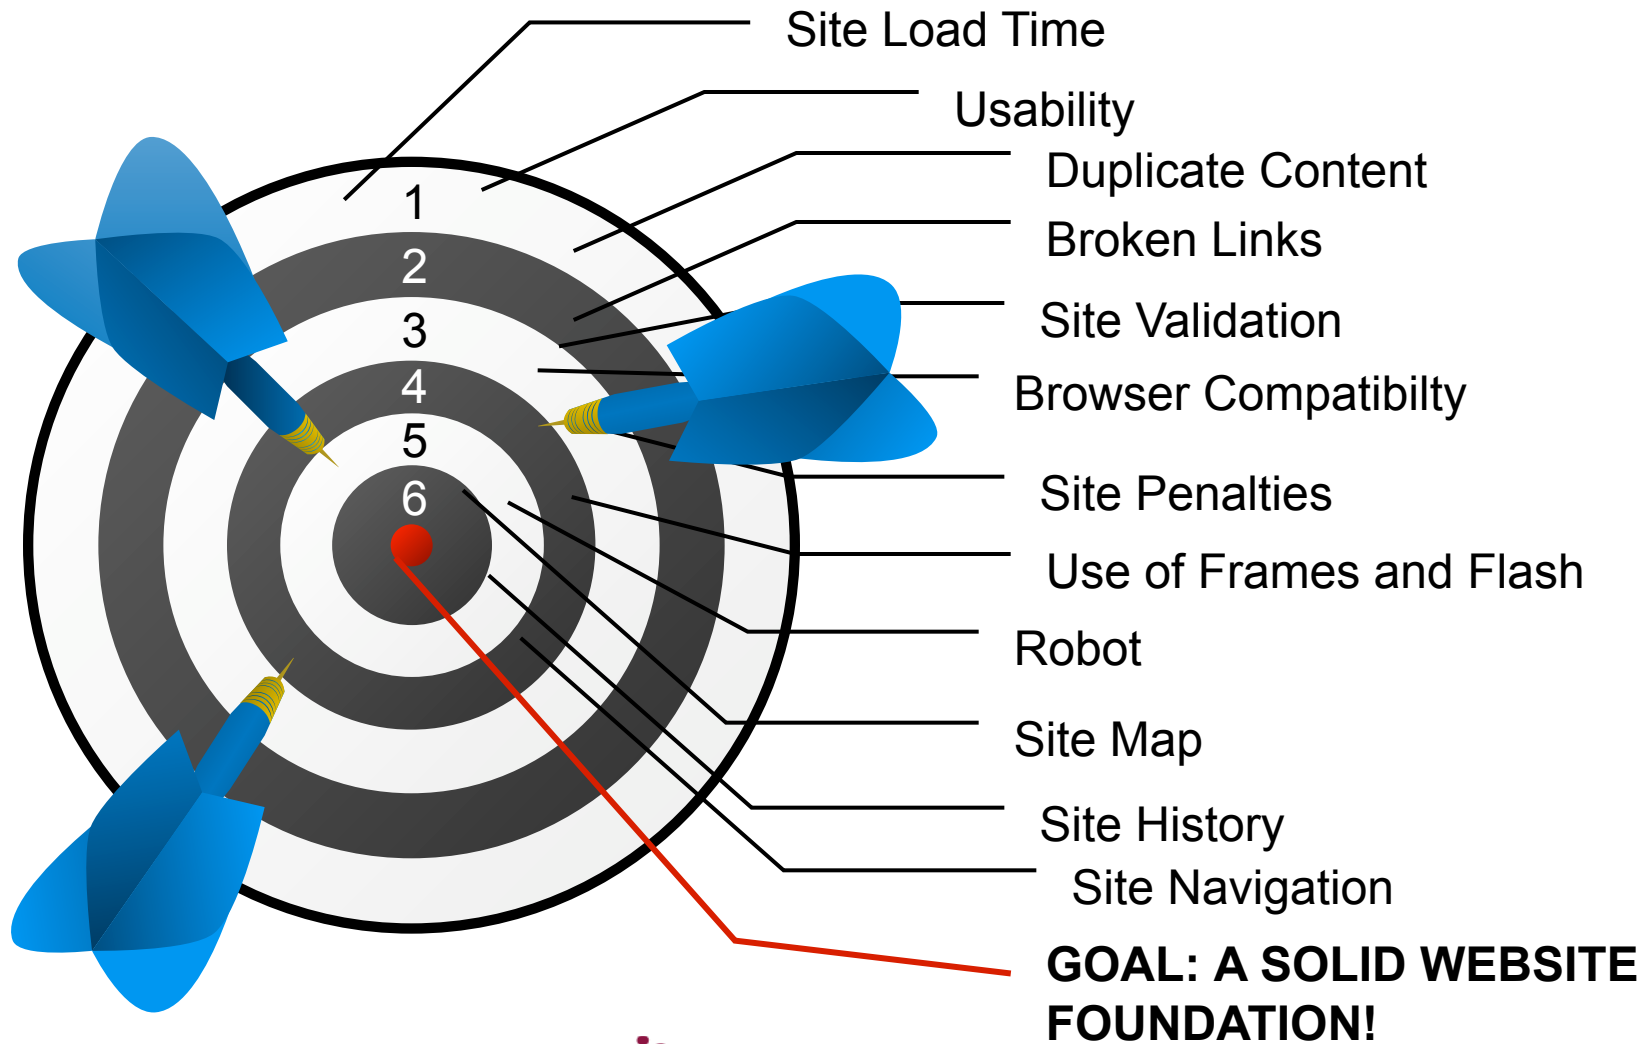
1
2
3
4
5
6

Site Load Time
Usability
Duplicate Content
Broken Links
Site Validation
Browser Compatibilty
Site Penalties
Use of Frames and Flash
Robot
Site Map
Site History
Site Navigation
GOAL: A SOLID WEBSITE FOUNDATION!